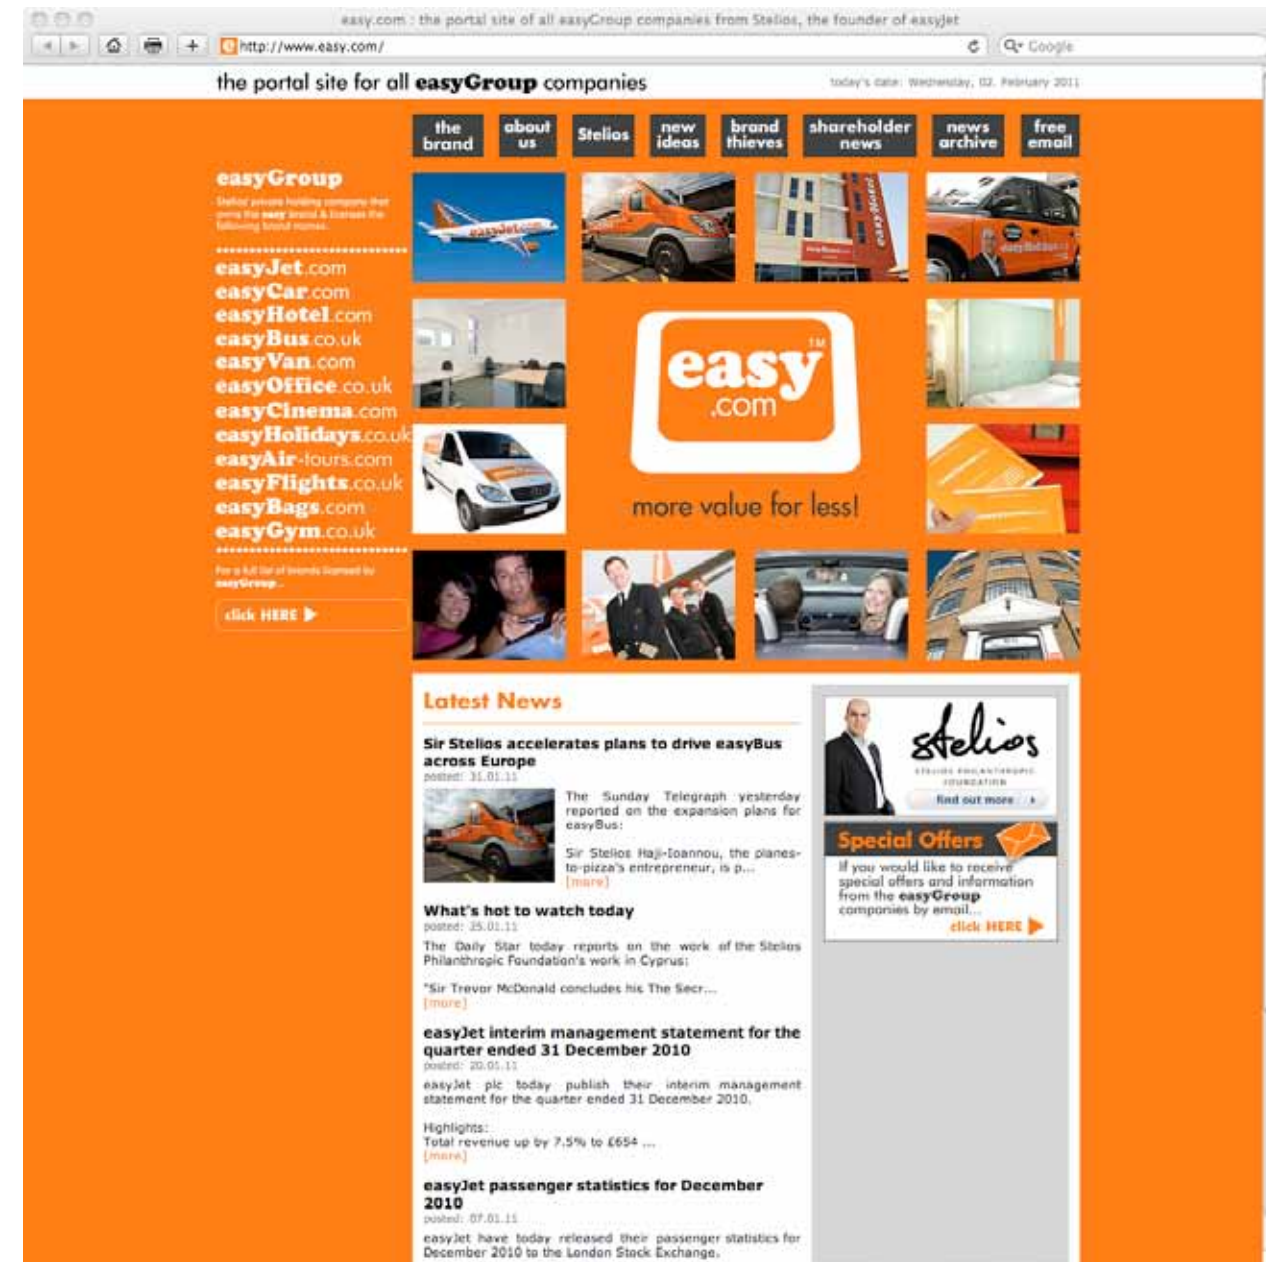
easy.com : the portal site of all easyGroup companies from Stelios, the founder of easyJet

http://www.easy.com/

Google

the portal site for all easyGroup companies

today's date: Wednesday, 02. February 2011

the brand | about us | Stelios | new ideas | brand thieves | shareholder news | news archive | free email

easyGroup

Stelios' private holding company that owns the easy brand & licenses the following brand names:

easyJet.com
easyCar.com
easyHotel.com
easyBus.co.uk
easyVan.com
easyOffice.co.uk
easyCinema.com
easyHolidays.co.uk
easyAir-tours.com
easyFlights.co.uk
easyBags.com
easyGym.co.uk

For a full list of brands licensed by easyGroup...

click HERE

easy.com

more value for less!

Latest News

Sir Stelios accelerates plans to drive easyBus across Europe
posted: 31.01.11

The Sunday Telegraph yesterday reported on the expansion plans for easyBus:

Sir Stelios Haji-Ioannou, the planes-to-pizza's entrepreneur, is p...
[more]

What's hot to watch today
posted: 25.01.11

The Daily Star today reports on the work of the Stelios Philanthropic Foundation's work in Cyprus:

"Sir Trevor McDonald concludes his The Secr...
[more]

easyJet interim management statement for the quarter ended 31 December 2010
posted: 20.01.11

easyJet plc today publish their interim management statement for the quarter ended 31 December 2010.

Highlights:
Total revenue up by 7.5% to £654 ...
[more]

easyJet passenger statistics for December 2010
posted: 07.01.11

easyJet have today released their passenger statistics for December 2010 to the London Stock Exchange.

stelios

STELIOS PHILANTHROPIC FOUNDATION

find out more

Special Offers

If you would like to receive special offers and information from the easyGroup companies by email...

click HERE